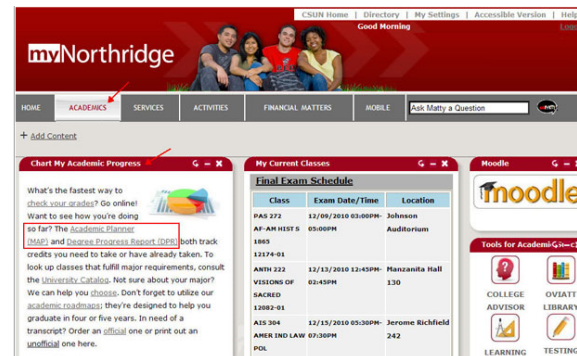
CSUN Home | Directory | My Settings | Accessible Version | Help
Good Morning
Logo

myNorthridge

HOME | ACADEMICS | SERVICES | ACTIVITIES | FINANCIAL MATTERS | MOBILE | Ask Matty a Question

+ Add Content

Chart My Academic Progress

What's the fastest way to check your grades? Go online! Want to see how you're doing so far? The Academic Planner (MAP) and Degree Progress Report (DPR) both track credits you need to take or have already taken. To look up classes that fulfill major requirements, consult the University Catalog. Not sure about your major? We can help you choose. Don't forget to utilize our academic roadmaps; they're designed to help you graduate in four or five years. In need of a transcript? Order an official one or print out an unofficial one here.

My Current Classes

Final Exam Schedule

| Class | Exam Date/Time | Location |
|---|---|---|
| PAS 272 AF-AM HIST S 1865 12174-01 | 12/09/2010 03:00PM-05:00PM | Johnson Auditorium |
| ANTH 222 VISIONS OF SACRED 12082-01 | 12/13/2010 12:45PM-02:45PM | Manzanita Hall 130 |
| AIS 304 AMER IND LAW POL | 12/15/2010 05:30PM-07:30PM | Jerome Richfield 242 |

Moodle

moodle

Tools for Academic

COLLEGE ADVISOR
OVIATT LIBRARY
LEARNING
TESTING